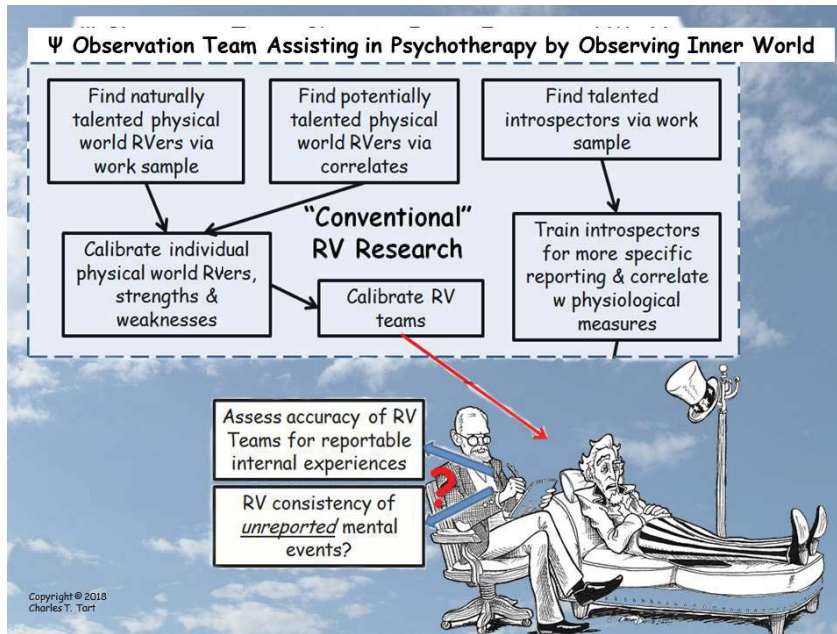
Ψ Observation Team Assisting in Psychotherapy by Observing Inner World

Find naturally talented physical world RVers via work sample

Find potentially talented physical world RVers via correlates

Find talented introspectors via work sample

"Conventional" RV Research

Calibrate individual physical world RVers, strengths & weaknesses

Calibrate RV teams

Train introspectors for more specific reporting & correlate w physiological measures

Assess accuracy of RV Teams for reportable internal experiences

?

RV consistency of *unreported* mental events?

Copyright © 2018
Charles T. Tart